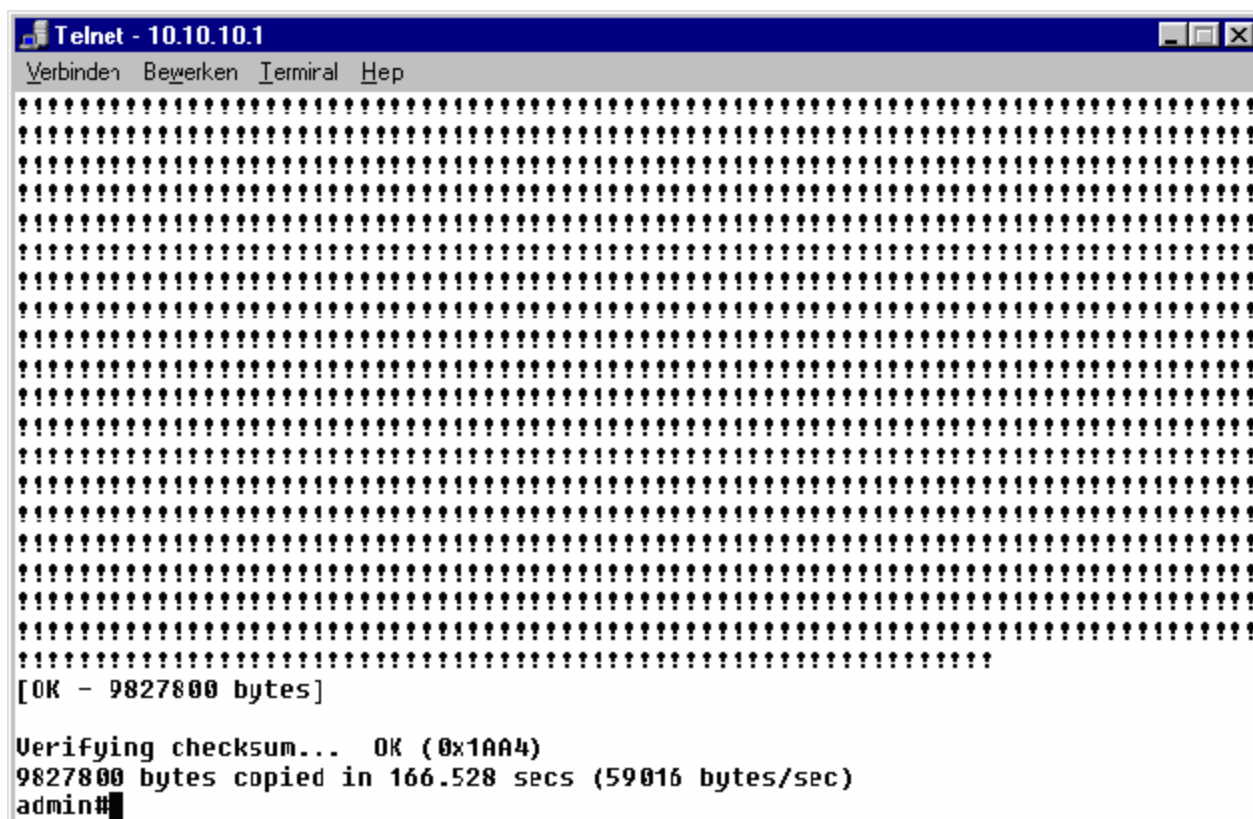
Telnet - 10.10.10.1

Verbinden Bewerken Terminal Help

!!!!!!!!!!!!!!!!!!!!!!!!!!!!!!!!!!!!!!!!!!!!!!!!!!!!!!!!!!!!!!!!!!!!!!!!!!!!!!!!
!!!!!!!!!!!!!!!!!!!!!!!!!!!!!!!!!!!!!!!!!!!!!!!!!!!!!!!!!!!!!!!!!!!!!!!!!!!!!!!!
!!!!!!!!!!!!!!!!!!!!!!!!!!!!!!!!!!!!!!!!!!!!!!!!!!!!!!!!!!!!!!!!!!!!!!!!!!!!!!!!
!!!!!!!!!!!!!!!!!!!!!!!!!!!!!!!!!!!!!!!!!!!!!!!!!!!!!!!!!!!!!!!!!!!!!!!!!!!!!!!!
!!!!!!!!!!!!!!!!!!!!!!!!!!!!!!!!!!!!!!!!!!!!!!!!!!!!!!!!!!!!!!!!!!!!!!!!!!!!!!!!
!!!!!!!!!!!!!!!!!!!!!!!!!!!!!!!!!!!!!!!!!!!!!!!!!!!!!!!!!!!!!!!!!!!!!!!!!!!!!!!!
!!!!!!!!!!!!!!!!!!!!!!!!!!!!!!!!!!!!!!!!!!!!!!!!!!!!!!!!!!!!!!!!!!!!!!!!!!!!!!!!
!!!!!!!!!!!!!!!!!!!!!!!!!!!!!!!!!!!!!!!!!!!!!!!!!!!!!!!!!!!!!!!!!!!!!!!!!!!!!!!!
!!!!!!!!!!!!!!!!!!!!!!!!!!!!!!!!!!!!!!!!!!!!!!!!!!!!!!!!!!!!!!!!!!!!!!!!!!!!!!!!
!!!!!!!!!!!!!!!!!!!!!!!!!!!!!!!!!!!!!!!!!!!!!!!!!!!!!!!!!!!!!!!!!!!!!!!!!!!!!!!!
!!!!!!!!!!!!!!!!!!!!!!!!!!!!!!!!!!!!!!!!!!!!!!!!!!!!!!!!!!!!!!!!!!!!!!!!!!!!!!!!
!!!!!!!!!!!!!!!!!!!!!!!!!!!!!!!!!!!!!!!!!!!!!!!!!!!!!!!!!!!!!!!!!!!!!!!!!!!!!!!!
!!!!!!!!!!!!!!!!!!!!!!!!!!!!!!!!!!!!!!!!!!!!!!!!!!!!!!!!!!!!!!!!!!!!!!!!!!!!!!!!
!!!!!!!!!!!!!!!!!!!!!!!!!!!!!!!!!!!!!!!!!!!!!!!!!!!!!!!!!!!!!!!!!!!!!!!!!!!!!!!!
!!!!!!!!!!!!!!!!!!!!!!!!!!!!!!!!!!!!!!!!!!!!!!!!!!!!!!!!!!!!!!!!!!!!!!!!!!!!!!!!
!!!!!!!!!!!!!!!!!!!!!!!!!!!!!!!!!!!!!!!!!!!!!!!!!!!!!!!!!!!!!!!!!!!!!!!!!!!!!!!!
!!!!!!!!!!!!!!!!!!!!!!!!!!!!!!!!!!!!!!!!!!!!!!!!!!!!!!!!!!!!!!!!!!!!!!!!!!!!!!!!
!!!!!!!!!!!!!!!!!!!!!!!!!!!!!!!!!!!!!!!!!!!!!!!!!!!!!!!!!!!!!!!!!!!!!!!!!!!!!!!!
!!!!!!!!!!!!!!!!!!!!!!!!!!!!!!!!!!!!!!!!!!!!!!!!!!!!!!!!!!!!!!!!!!!!!!!!!!!!!!!!
!!!!!!!!!!!!!!!!!!!!!!!!!!!!!!!!!!!!!!!!!!!!!!!!!!!!!!!!!!!!!!
[OK - 9827800 bytes]

Verifying checksum... OK (0x1AA4)
9827800 bytes copied in 166.528 secs (59016 bytes/sec)
admin#